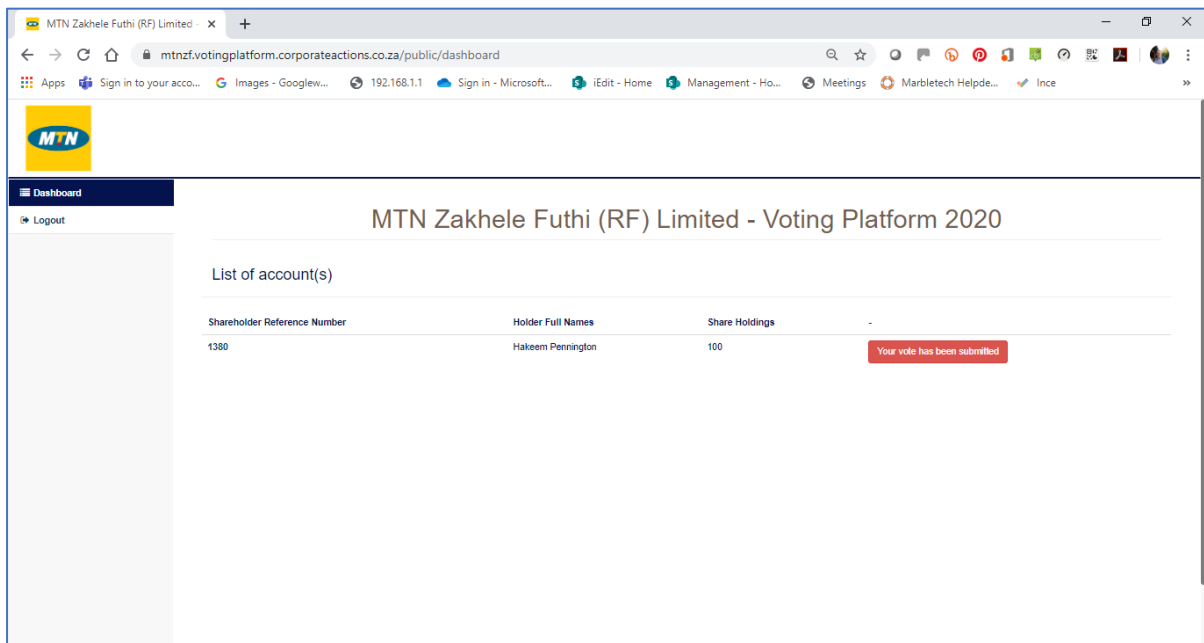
MTN Zakhele Futhi (RF) Limited - ×

mtnzf.votingplatform.corporateactions.co.za/public/dashboard

Apps Sign in to your acco... Images - Googlew... 192.168.1.1 Sign in - Microsoft... iEdit - Home Management - Ho... Meetings Marbletech Helpde... Ince

MTN

Dashboard

Logout

MTN Zakhele Futhi (RF) Limited - Voting Platform 2020

List of account(s)

| Shareholder Reference Number | Holder Full Names | Share Holdings | - |
|---|---|---|---|
| 1380 | Hakeem Pennington | 100 | Your vote has been submitted |